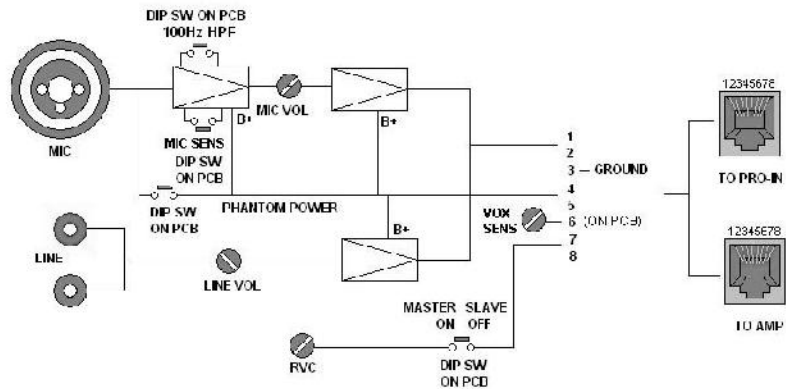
DIP SW ON PCB
100Hz HPF

MIC

MIC VOL

D+

B+

MIC SENS
DIP SW
ON PCB

DIP SW
ON PCB

PHANTOM POWER

B+

LINE

LINE VOL

1
2
3 — GROUND
4
5
6 (ON PCB)
7
8

VOX
SENS

12345678

TO PRO-IN

12345678

TO AMP

MASTER ON
SLAVE OFF

RVC

DIP SW
ON PCB